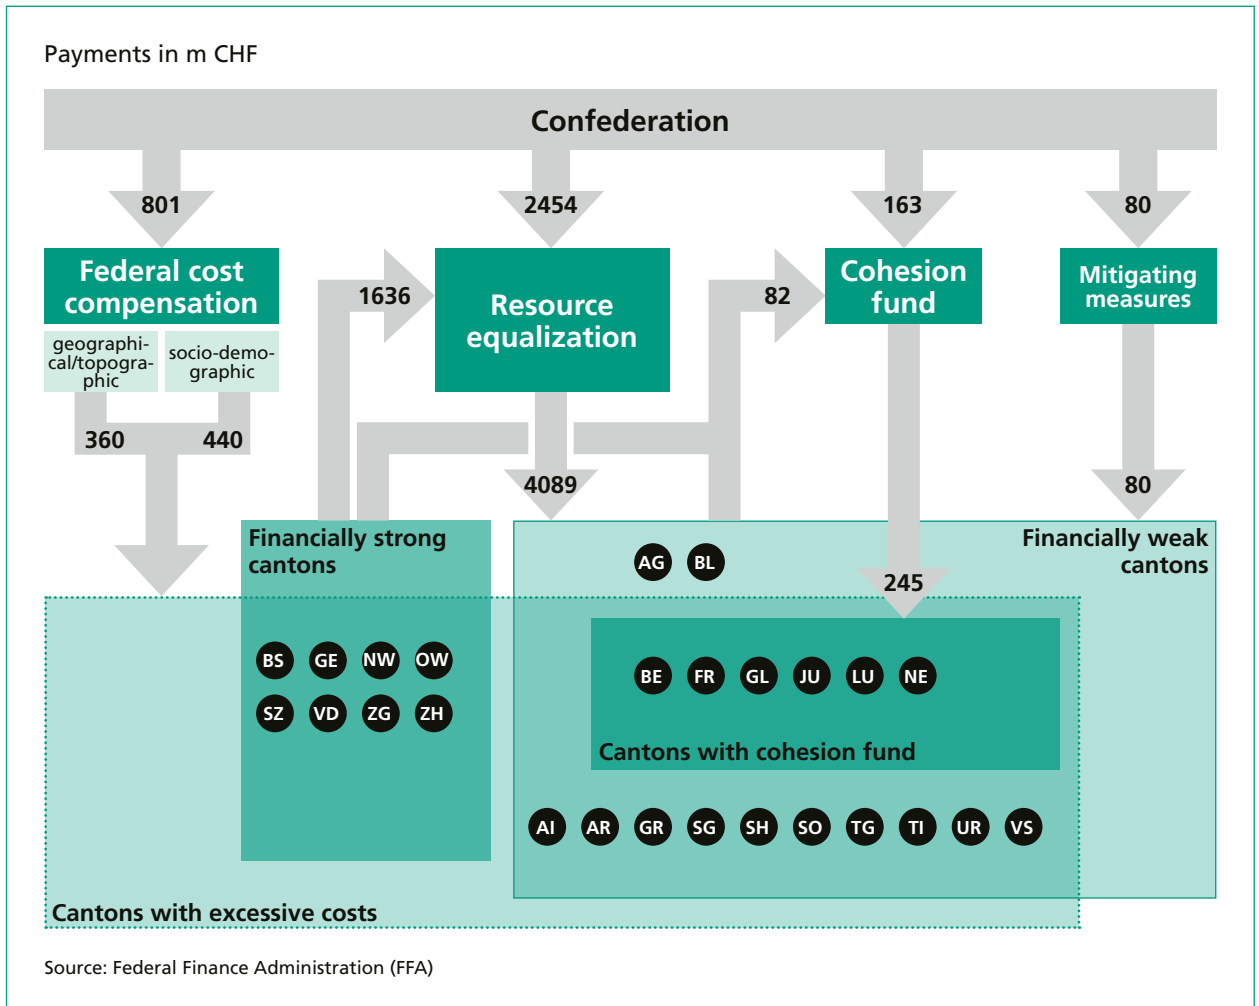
Payments in m CHF

Confederation

801

2454

163

80

Federal cost compensation

1636

Resource equalization

82

Cohesion fund

Mitigating measures

geographical/topographic

socio-demographic

360

440

4089

80

Financially strong cantons

Financially weak cantons

AG BL

245

BS GE NW OW

SZ VD ZG ZH

BE FR GL JU LU NE

Cantons with cohesion fund

AI AR GR SG SH SO TG TI UR VS

Cantons with excessive costs

Source: Federal Finance Administration (FFA)